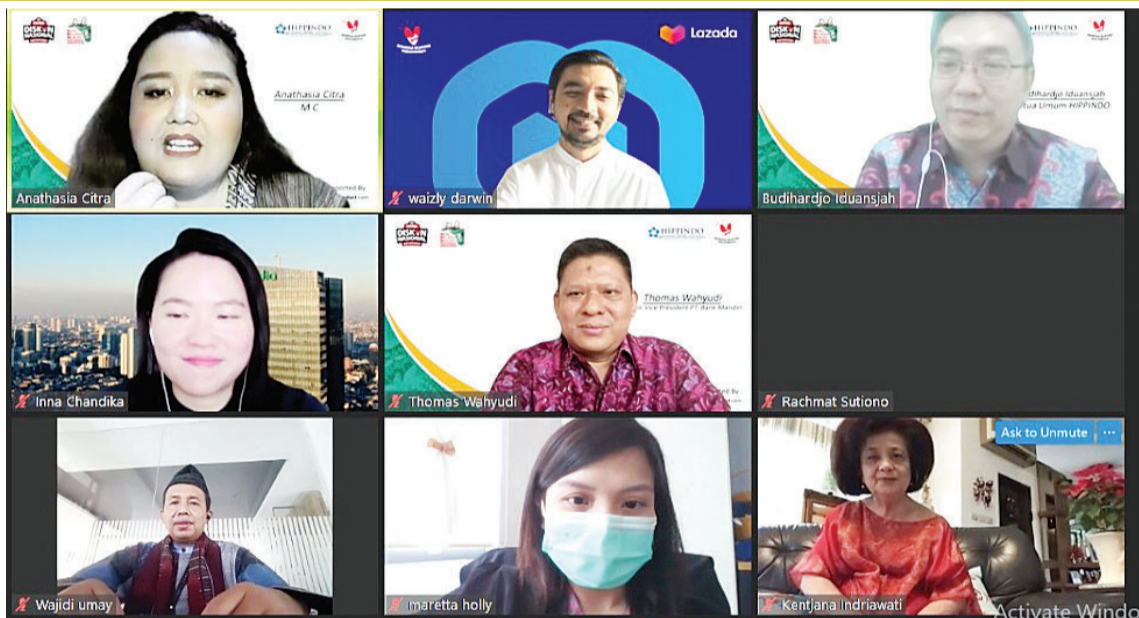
HIPPINDO

Anathasia Citra
M C

Anathasia Citra

Lazada

waizly darwin

HIPPINDO

Budihardjo Iduansjah
Ketua Umum HIPPINDO

Budihardjo Iduansjah

Inna Chandika

HIPPINDO

Thomas Wahyudi
Senior Vice President PT Bank Mandiri

Thomas Wahyudi

Rachmat Sutiono

Ask to Unmute

Wajidi umay

maretta holly

Kentjana Indriawati

Activate Windo